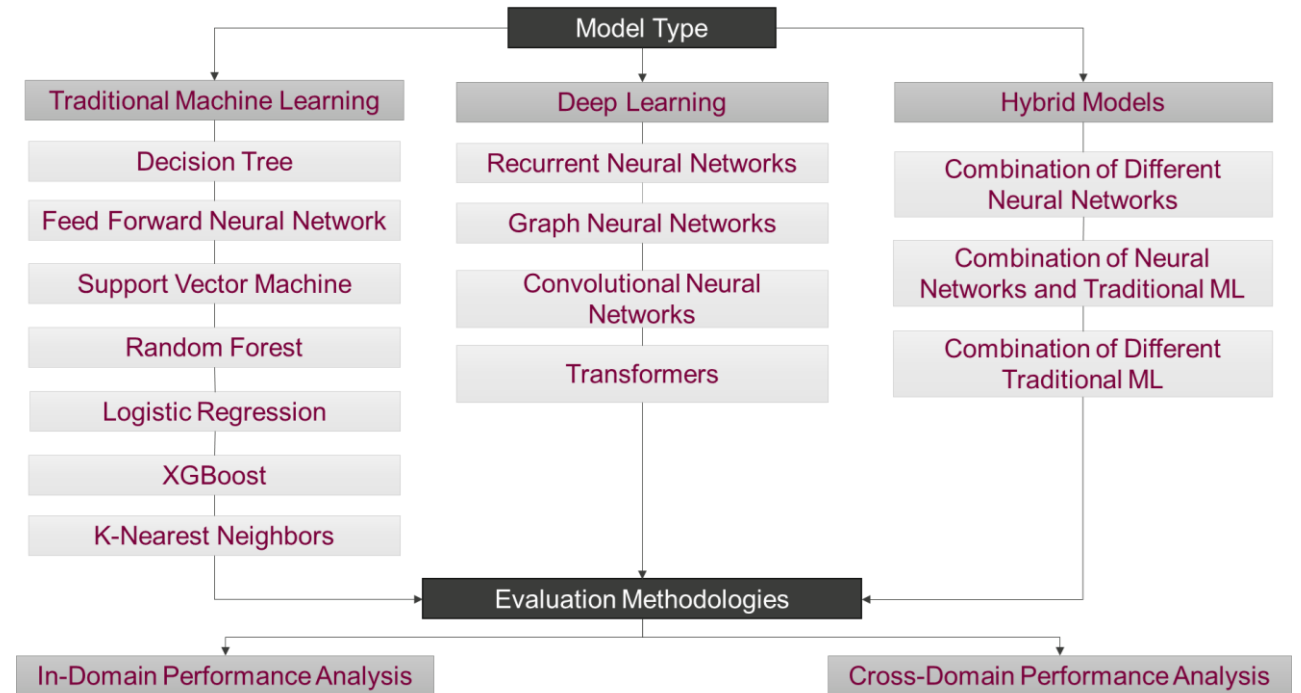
Model Type

Traditional Machine Learning

Decision Tree

Feed Forward Neural Network

Support Vector Machine

Random Forest

Logistic Regression

XGBoost

K-Nearest Neighbors

Deep Learning

Recurrent Neural Networks

Graph Neural Networks

Convolutional Neural Networks

Transformers

Hybrid Models

Combination of Different Neural Networks

Combination of Neural Networks and Traditional ML

Combination of Different Traditional ML

Evaluation Methodologies

In-Domain Performance Analysis

Cross-Domain Performance Analysis